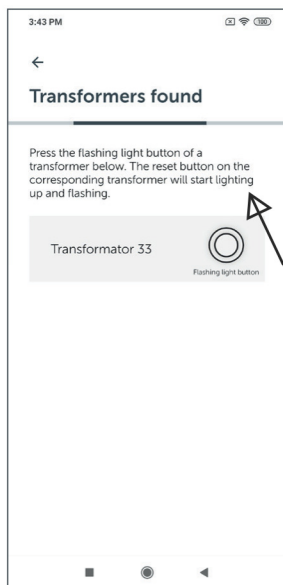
3:43 PM

100

←

Transformers found

Press the flashing light button of a transformer below. The reset button on the corresponding transformer will start lighting up and flashing.

Transformator 33

Flashing light button